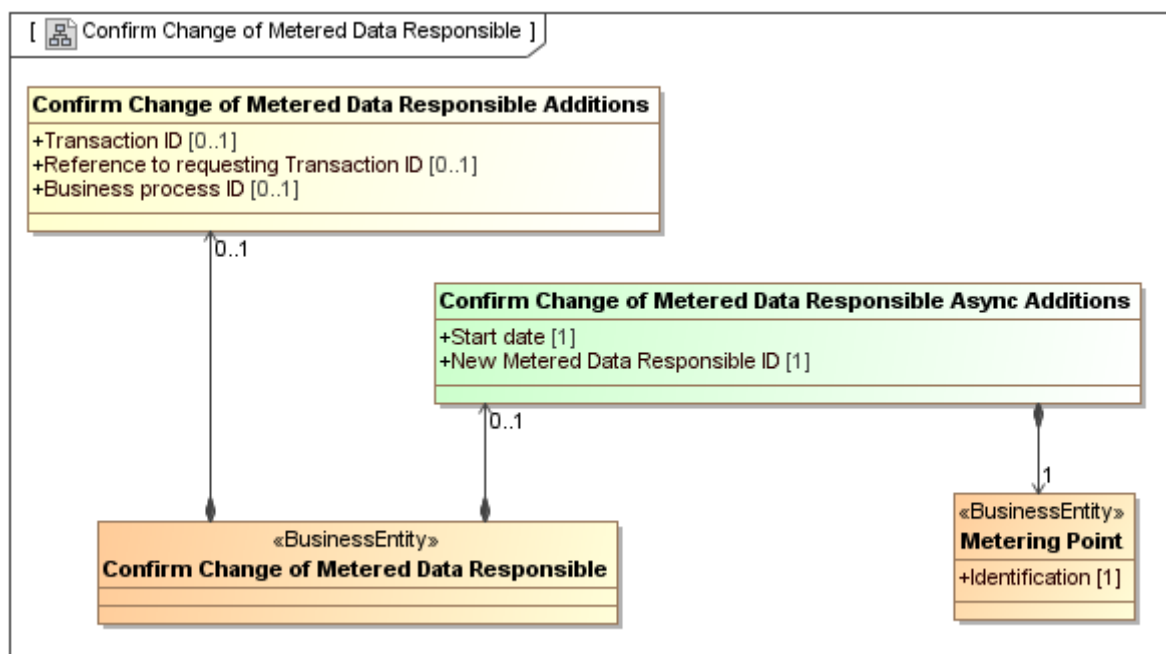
[ Confirm Change of Metered Data Responsible ]

Confirm Change of Metered Data Responsible Additions

+Transaction ID [0..1]
+Reference to requesting Transaction ID [0..1]
+Business process ID [0..1]

0..1

Confirm Change of Metered Data Responsible Async Additions

+Start date [1]
+New Metered Data Responsible ID [1]

0..1

1

«BusinessEntity»
Confirm Change of Metered Data Responsible

«BusinessEntity»
Metering Point

+Identification [1]